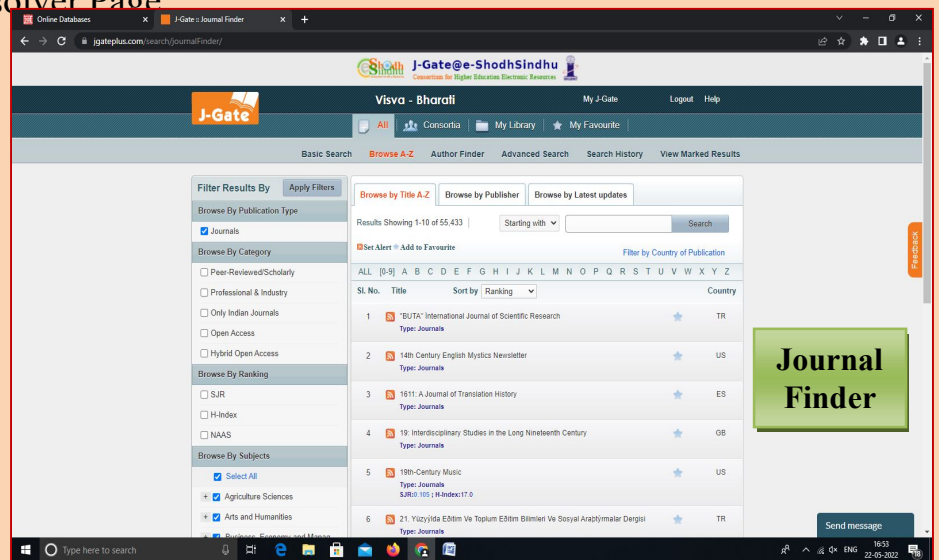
solver Page

Online Databases × J-Gate :: Journal Finder × +

jgateplus.com/search/journalFinder/

J-Gate@e-ShodhSindhu
Consortium for Higher Education Electronic Resources

J-Gate

Visva - Bharati My J-Gate Logout Help

All Consortia My Library My Favourite

Basic Search Browse A-Z Author Finder Advanced Search Search History View Marked Results

Filter Results By Apply Filters

Browse By Publication Type
Journals

Browse By Category
Peer-Reviewed/Scholarly
Professional & Industry
Only Indian Journals
Open Access
Hybrid Open Access

Browse By Ranking
SJR
H-Index
NAAS

Browse By Subjects
Select All
Agriculture Sciences
Arts and Humanities
Business, Economy and Manag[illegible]

Browse by Title A-Z Browse by Publisher Browse by Latest updates

Results Showing 1-10 of 55,433 | Starting with Search

Set Alert Add to Favourite Filter by Country of Publication

ALL [0-9] A B C D E F G H I J K L M N O P Q R S T U V W X Y Z

| Sl. No. | Title | Sort by Ranking | Country |
|---|---|---|---|
| 1 | "BUTA" International Journal of Scientific Research Type: Journals | | TR |
| 2 | 14th Century English Mystics Newsletter Type: Journals | | US |
| 3 | 1611: A Journal of Translation History Type: Journals | | ES |
| 4 | 19: Interdisciplinary Studies in the Long Nineteenth Century Type: Journals | | GB |
| 5 | 19th-Century Music Type: Journals SJR:0.105 ; H-Index:17.0 | | US |
| 6 | 21. Yüzyılda Eğitim Ve Toplum Eğitim Bilimleri Ve Sosyal Araştırmalar Dergisi Type: Journals | | TR |

Journal Finder

Feedback

Send message

Type here to search

ENG 16:53 22-05-2022